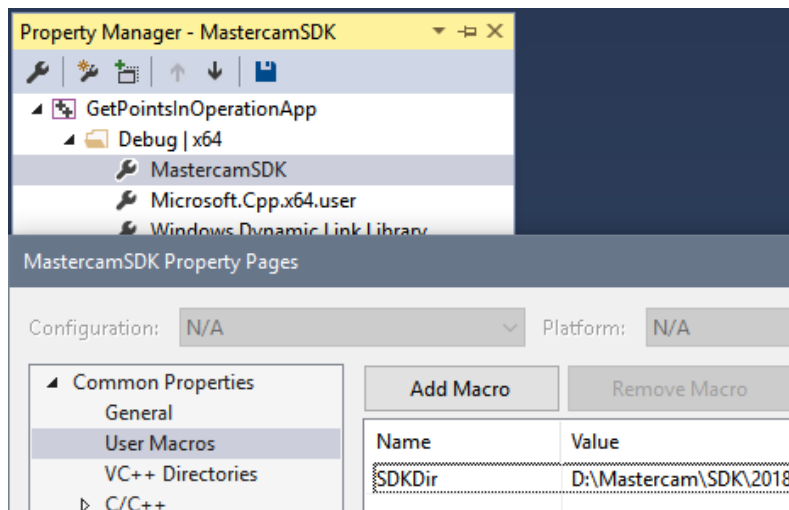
Property Manager - MastercamSDK

GetPointsInOperationApp
Debug | x64
MastercamSDK
Microsoft.Cpp.x64.user
Windows Dynamic Link Library

MastercamSDK Property Pages

Configuration: N/A
Platform: N/A

Common Properties
General
User Macros
VC++ Directories
C/C++

Add Macro
Remove Macro

| Name | Value |
|---|---|
| SDKDir | D:\Mastercam\SDK\2018 |